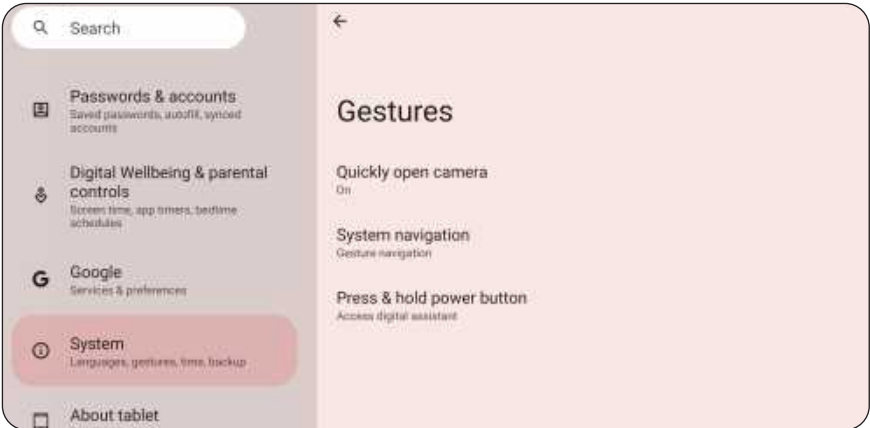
Search

Passwords & accounts
Saved passwords, autofill, synced accounts

Digital Wellbeing & parental controls
Screen time, app timers, bedtime schedules

Google
Services & preferences

System
Languages, gestures, time, backup

About tablet

←

Gestures

Quickly open camera
On

System navigation
Gesture navigation

Press & hold power button
Access digital assistant